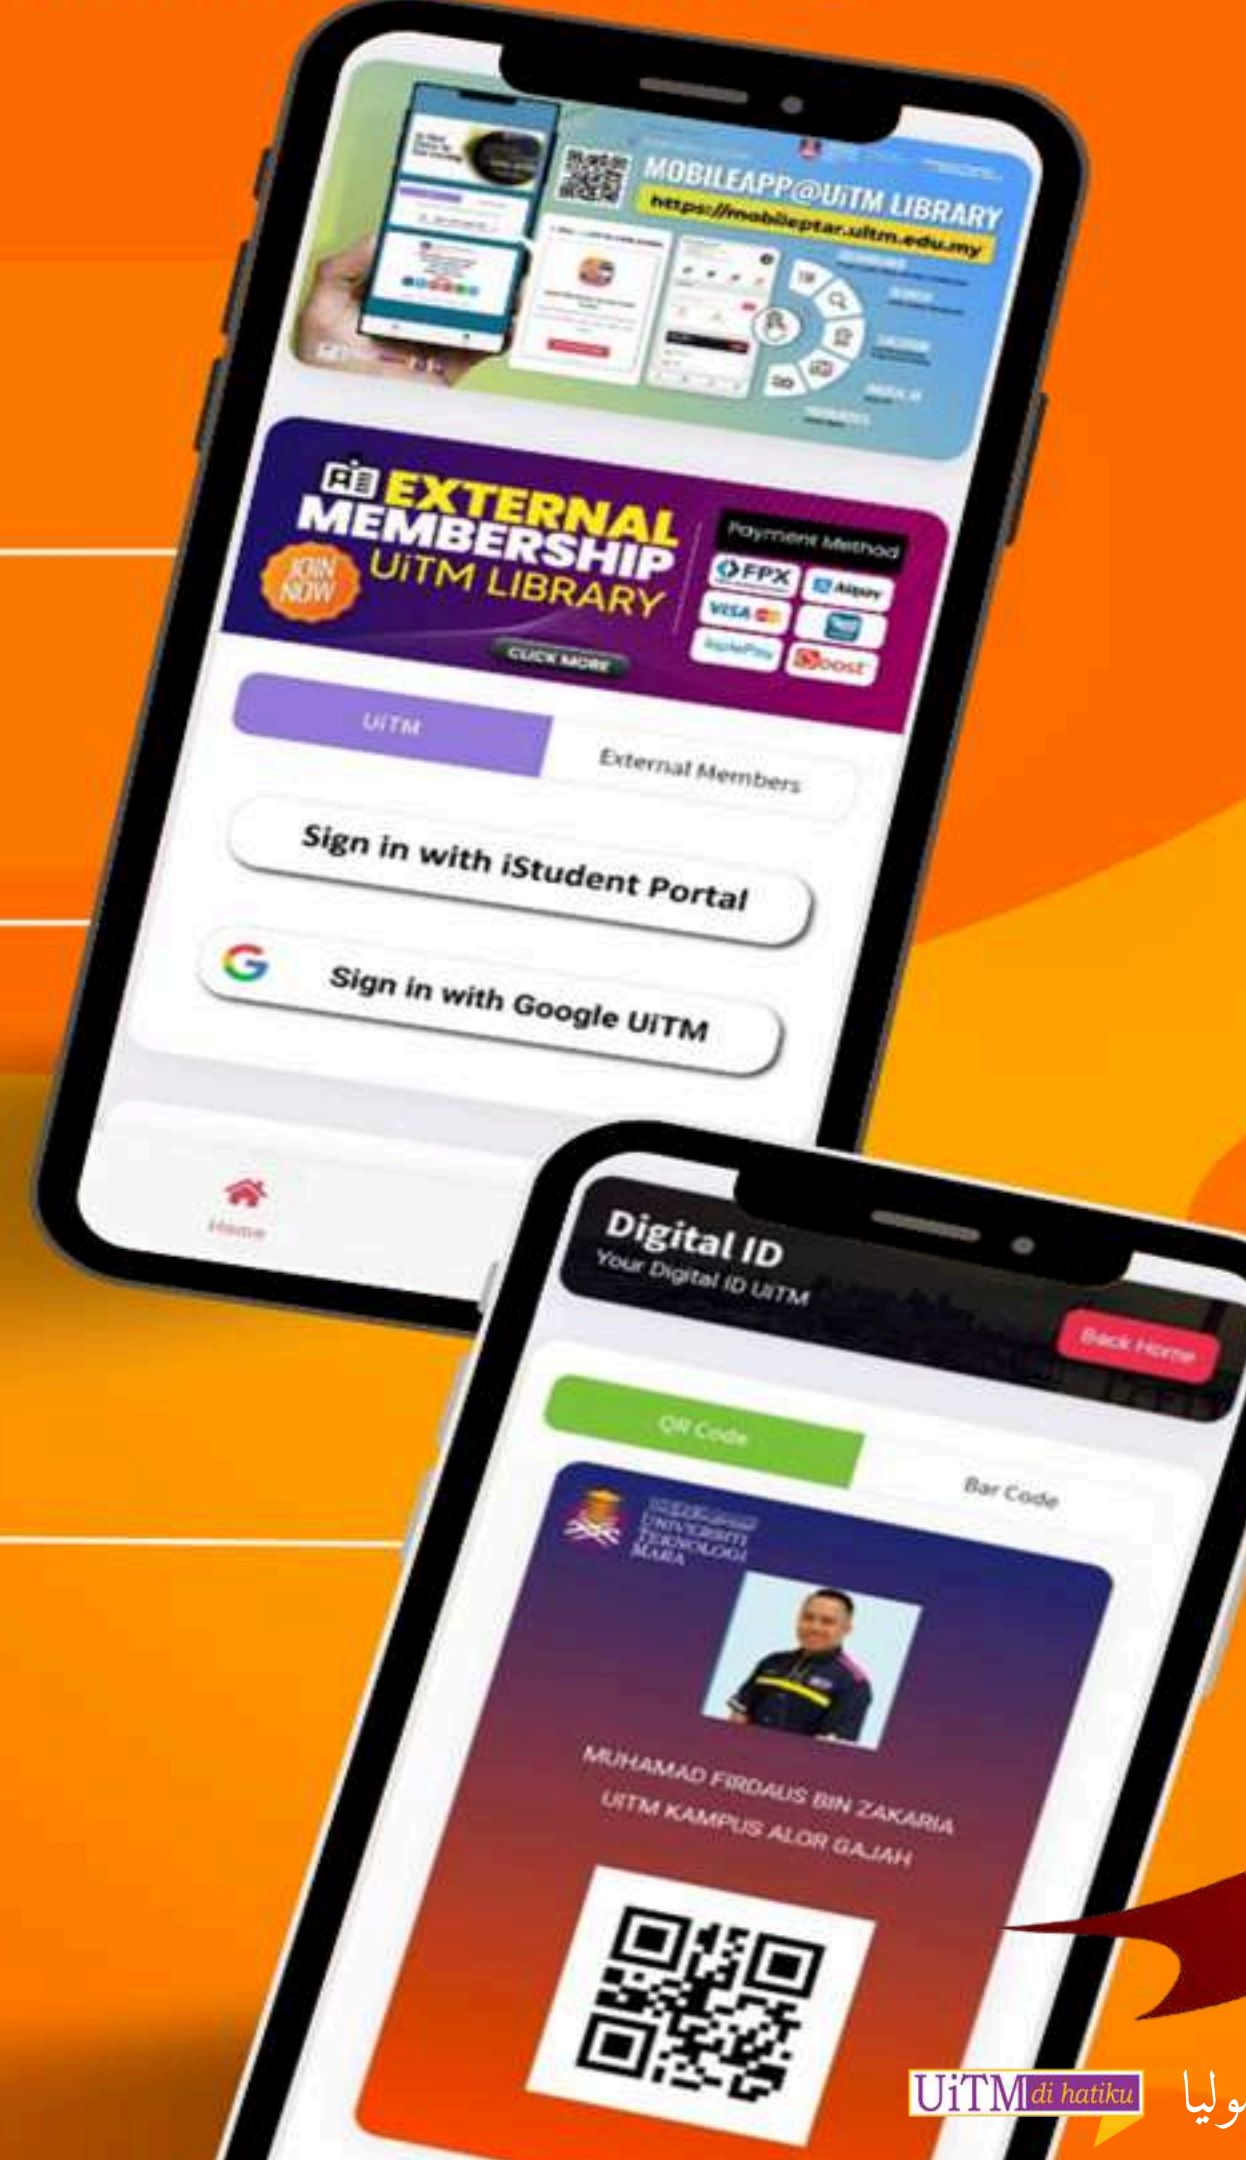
MOBILEAPP@UiTM LIBRARY

https://mobileptar.uitm.edu.my

EXTERNAL MEMBERSHIP UiTM LIBRARY

JOIN NOW

CLICK MORE

Payment Method

FPX

Alipay

VISA

Boost

UiTM

External Members

Sign in with iStudent Portal

Sign in with Google UiTM

Home

Digital ID

Your Digital ID UiTM

Back Home

QR Code

Bar Code

UNIVERSITI TEKNOLOGI MARA

MUHAMAD FIRDAUS BIN ZAKARIA

UITM KAMPUS ALOR GAJAH

UiTM di hatiku

وليا